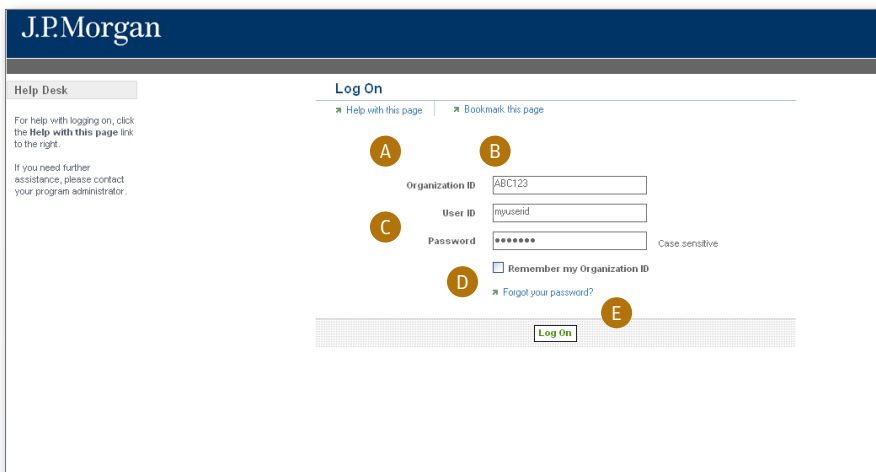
J.P.Morgan

Help Desk

For help with logging on, click the **Help with this page** link to the right.

If you need further assistance, please contact your program administrator.

Log On

Help with this page

Bookmark this page

A

B

Organization ID ABC123

C

User ID myuserid

Password ••••••• Case sensitive

D

Remember my Organization ID

Forgot your password?

E

Log On